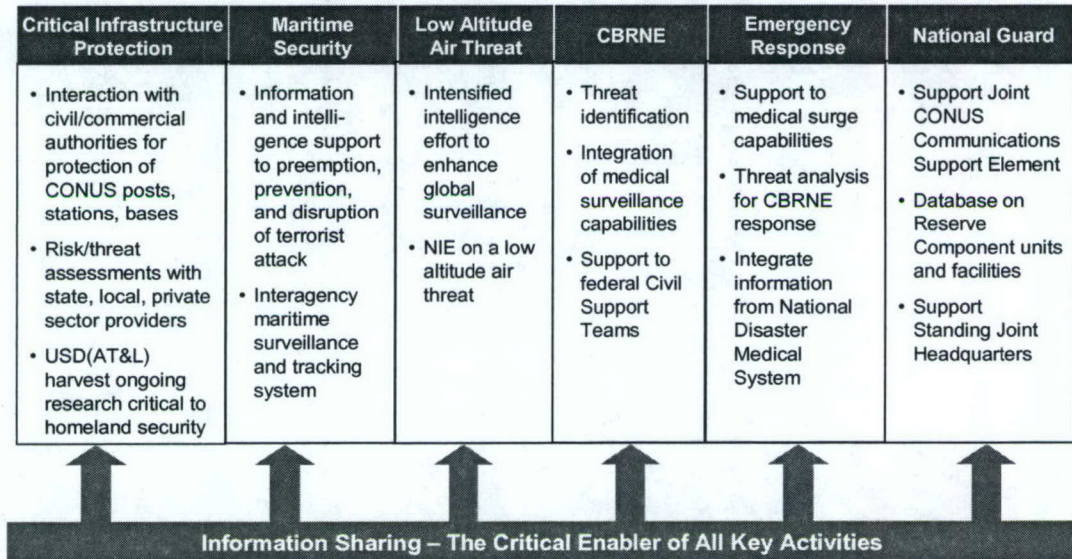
| Critical Infrastructure Protection | Maritime Security | Low Altitude Air Threat | CBRNE | Emergency Response | National Guard |
|---|---|---|---|---|---|
| • Interaction with civil/commercial authorities for protection of CONUS posts, stations, bases<br>• Risk/threat assessments with state, local, private sector providers<br>• USD(AT&L) harvest ongoing research critical to homeland security | • Information and intelligence support to preemption, prevention, and disruption of terrorist attack<br>• Interagency maritime surveillance and tracking system | • Intensified intelligence effort to enhance global surveillance<br>• NIE on a low altitude air threat | • Threat identification<br>• Integration of medical surveillance capabilities<br>• Support to federal Civil Support Teams | • Support to medical surge capabilities<br>• Threat analysis for CBRNE response<br>• Integrate information from National Disaster Medical System | • Support Joint CONUS Communications Support Element<br>• Database on Reserve Component units and facilities<br>• Support Standing Joint Headquarters |

Information Sharing – The Critical Enabler of All Key Activities